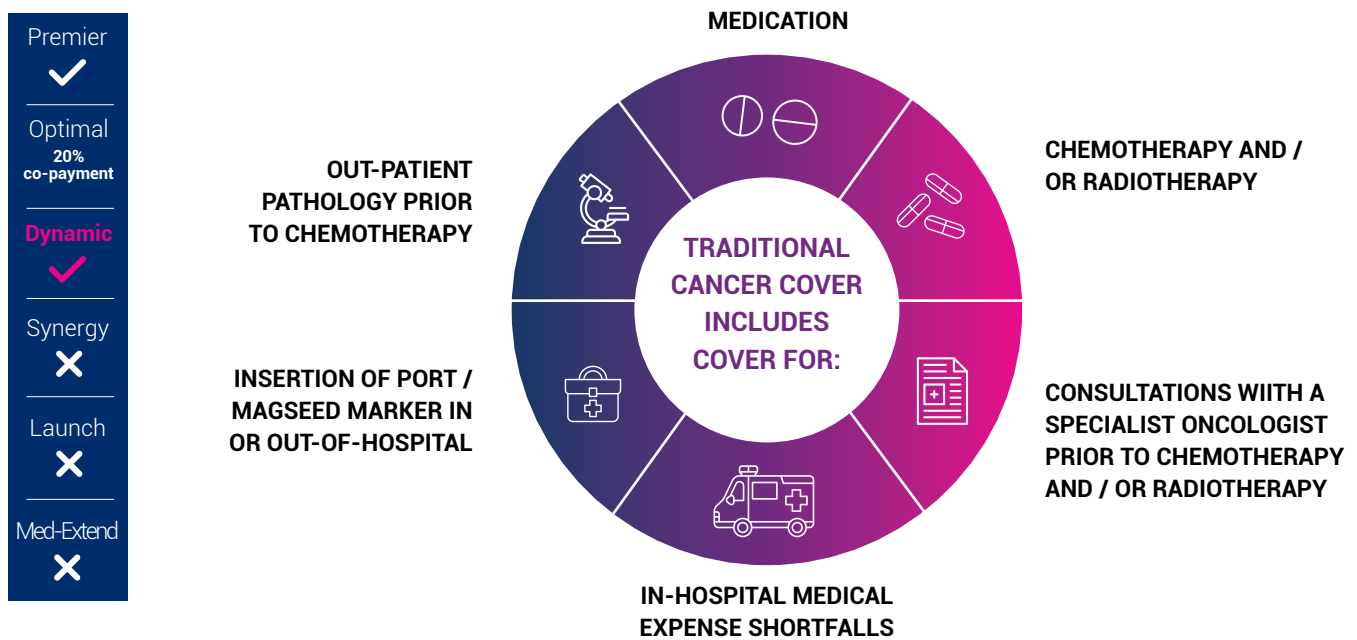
Premier

Optimal
20% co-payment

Dynamic

Synergy

Launch

Med-Extend

MEDICATION

CHEMOTHERAPY AND / OR RADIOTHERAPY

CONSULTATIONS WIITH A SPECIALIST ONCOLOGIST PRIOR TO CHEMOTHERAPY AND / OR RADIOTHERAPY

IN-HOSPITAL MEDICAL EXPENSE SHORTFALLS

INSERTION OF PORT / MAGSEED MARKER IN OR OUT-OF-HOSPITAL

OUT-PATIENT PATHOLOGY PRIOR TO CHEMOTHERAPY

TRADITIONAL CANCER COVER INCLUDES COVER FOR: